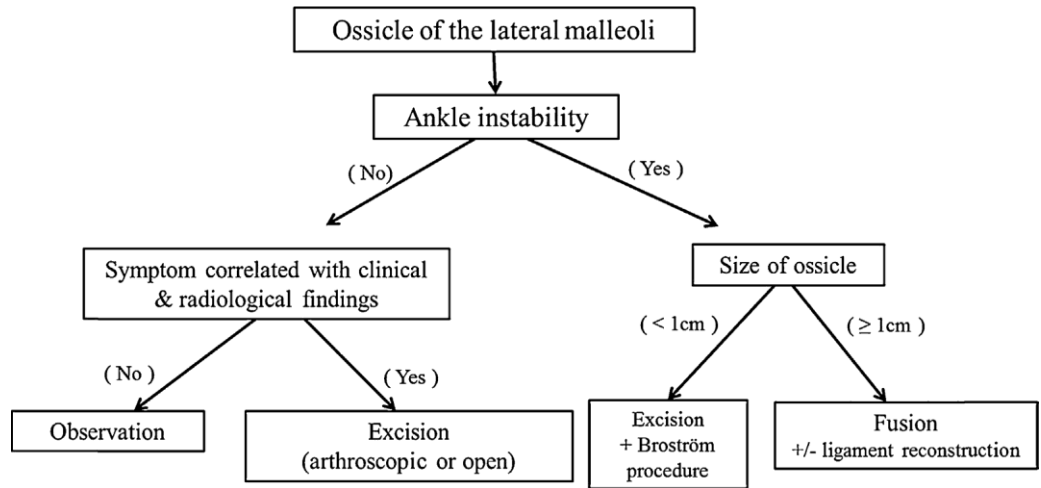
Ossicle of the lateral malleoli

Ankle instability

( No)

( Yes )

Symptom correlated with clinical & radiological findings

Size of ossicle

( No )

( Yes )

( < 1cm )

( ≥ 1cm )

Observation

Excision (arthroscopic or open)

Excision + Broström procedure

Fusion +/- ligament reconstruction